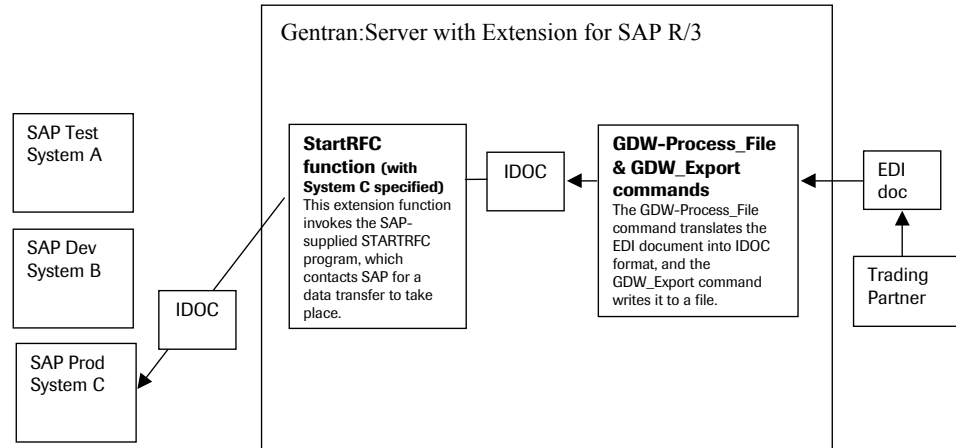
Gentran:Server with Extension for SAP R/3

SAP Test System A

SAP Dev System B

SAP Prod System C

IDOC

StartRFC function (with System C specified)
This extension function invokes the SAP-supplied STARTRFC program, which contacts SAP for a data transfer to take place.

IDOC

GDW-Process_File & GDW_Export commands
The GDW-Process_File command translates the EDI document into IDOC format, and the GDW_Export command writes it to a file.

EDI doc

Trading Partner